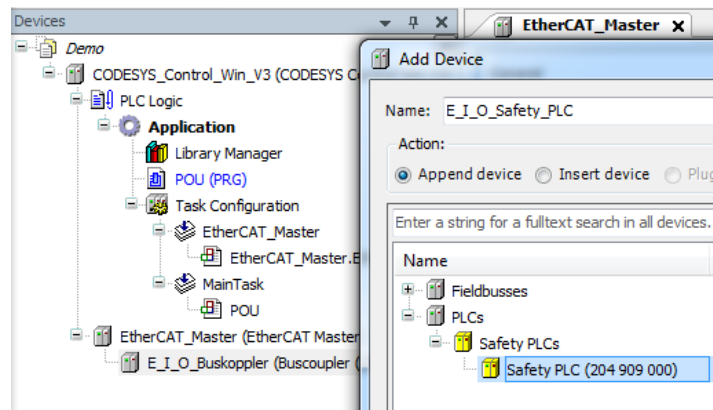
Devices
Demo
CODESYS_Control_Win_V3 (CODESYS C
PLC Logic
Application
Library Manager
POU (PRG)
Task Configuration
EtherCAT_Master
EtherCAT_Master.E
MainTask
POU
EtherCAT_Master (EtherCAT Master
E_I_O_Buskoppler (Buscoupler (

EtherCAT_Master

Add Device
Name: E_I_O_Safety_PLC
Action:
Append device
Insert device
Plug
Enter a string for a fulltext search in all devices.
Name
Fieldbusses
PLCs
Safety PLCs
Safety PLC (204 909 000)